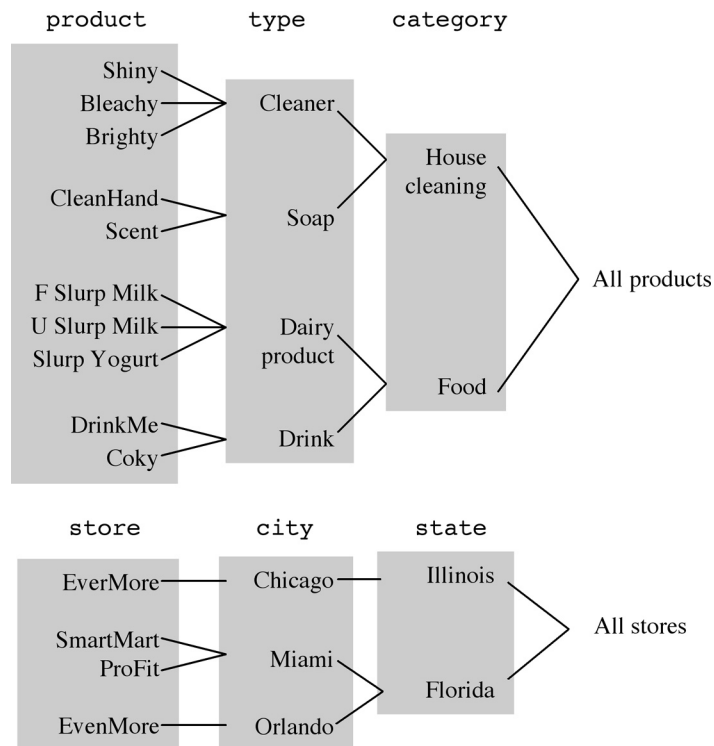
product

Shiny
Bleachy
Brighty

CleanHand
Scent

F Slurp Milk
U Slurp Milk
Slurp Yogurt

DrinkMe
Coky

type

Cleaner

Soap

Dairy product

Drink

category

House cleaning

Food

All products

store

EverMore

SmartMart
ProFit

EvenMore

city

Chicago

Miami

Orlando

state

Illinois

Florida

All stores